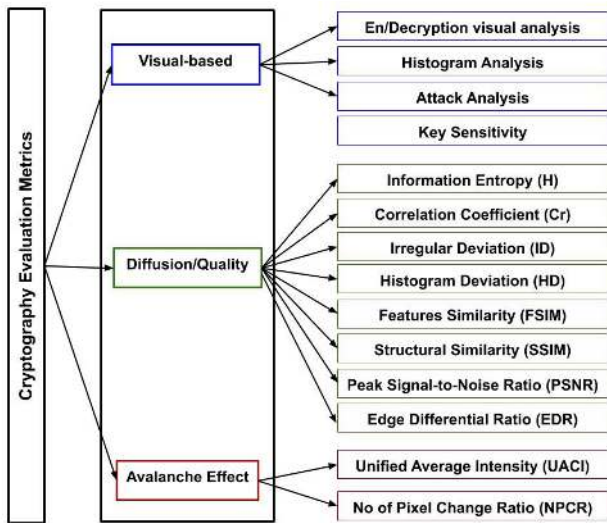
Cryptography Evaluation Metrics

Visual-based

En/Decryption visual analysis

Histogram Analysis

Attack Analysis

Key Sensitivity

Diffusion/Quality

Information Entropy (H)

Correlation Coefficient (Cr)

Irregular Deviation (ID)

Histogram Deviation (HD)

Features Similarity (FSIM)

Structural Similarity (SSIM)

Peak Signal-to-Noise Ratio (PSNR)

Edge Differential Ratio (EDR)

Avalanche Effect

Unified Average Intensity (UACI)

No of Pixel Change Ratio (NPCR)